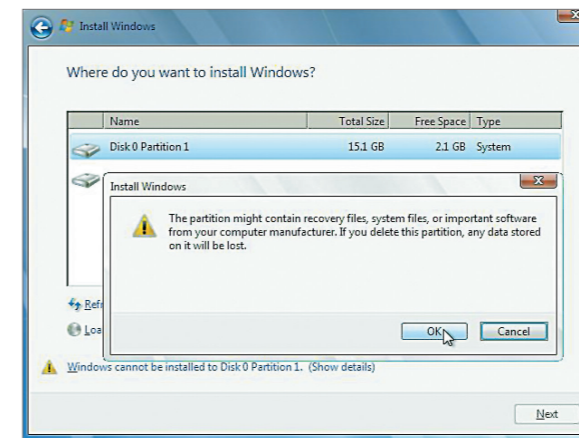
Install Windows

Where do you want to install Windows?

| Name | Total Size | Free Space | Type |
|---|---|---|---|
| Disk 0 Partition 1 | 15.1 GB | 2.1 GB | System |

Install Windows

The partition might contain recovery files, system files, or important software from your computer manufacturer. If you delete this partition, any data stored on it will be lost.

OK Cancel

Refr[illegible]

Loa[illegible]

Windows cannot be installed to Disk 0 Partition 1. (Show details)

Next